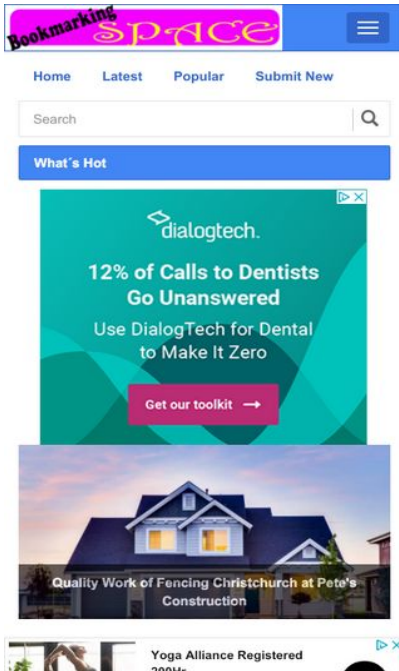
Bookmarking SPACE

Home Latest Popular Submit New

Search

What´s Hot

dialogtech.

12% of Calls to Dentists Go Unanswered

Use DialogTech for Dental to Make It Zero

Get our toolkit →

Quality Work of Fencing Christchurch at Pete's Construction

Yoga Alliance Registered 200Hr